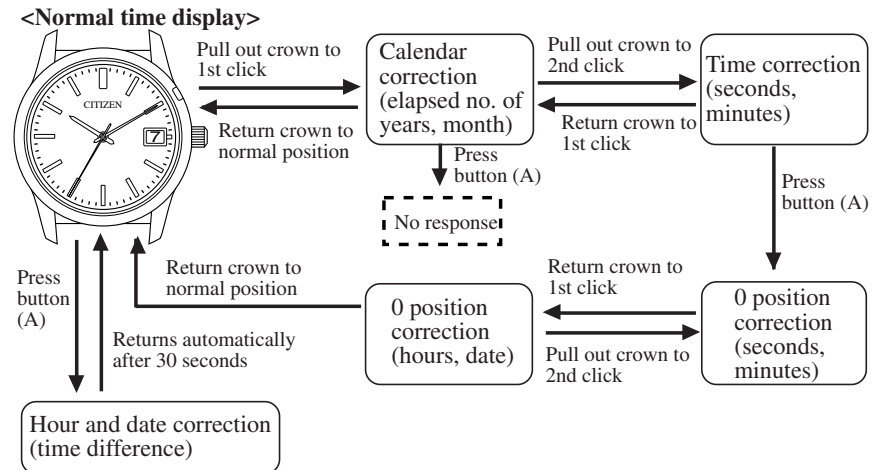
<Normal time display>

CITIZEN

Pull out crown to 1st click

Return crown to normal position

Calendar correction (elapsed no. of years, month)

Pull out crown to 2nd click

Return crown to 1st click

Time correction (seconds, minutes)

Press button (A)

No response

Press button (A)

Press button (A)

Returns automatically after 30 seconds

Return crown to normal position

0 position correction (hours, date)

Return crown to 1st click

Pull out crown to 2nd click

0 position correction (seconds, minutes)

Hour and date correction (time difference)